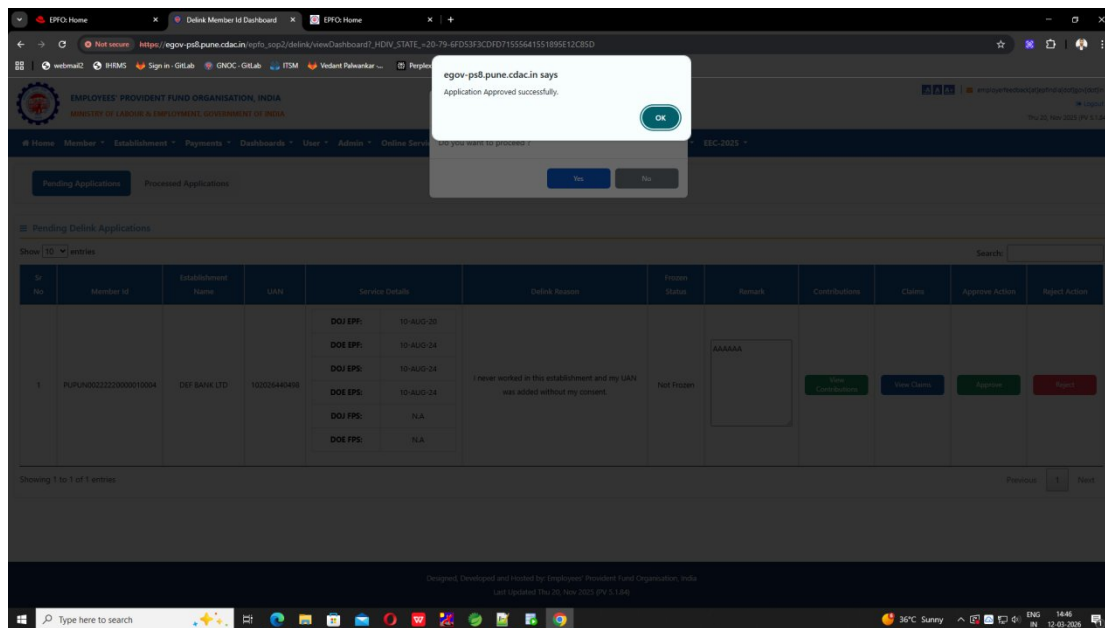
EPFO: Home × Delink Member Id Dashboard × EPFO: Home × +

Not secure https://egov-ps8.pune.cdac.in/epfo_sop2/delink/viewDashboard?_HDIV_STATE_=20-79-6FD53F3CDFD7155564155189SE12C85D

webmail2 IHRMS Sign in · GitLab GNOC · GitLab ITSM Vedant Palwankar -... Perplex

EMPLOYEES' PROVIDENT FUND ORGANISATION, INDIA
MINISTRY OF LABOUR & EMPLOYMENT, GOVERNMENT OF INDIA

Thu 20, Nov 2025 (PV 5.1.84)

Home Member Establishment Payments Dashboards User Admin Online Servi EEC-2025

egov-ps8.pune.cdac.in says
Application Approved successfully.
OK

Do you want to proceed ?
Yes No

Pending Applications Processed Applications

Pending Delink Applications

Show 10 entries

Search:

| Sr No | Member Id | Establishment Name | UAN | Service Details | Delink Reason | Frozen Status | Remark | Contributions | Claims | Approve Action | Reject Action |
|---|---|---|---|---|---|---|---|---|---|---|---|
| 1 | PUPUN0022222000010004 | DEF BANK LTD | 102026440498 | DOJ EPF: 10-AUG-20 DOE EPF: 10-AUG-24 DOJ EPS: 10-AUG-24 DOE EPS: 10-AUG-24 DOJ FPS: N.A DOE FPS: N.A | I never worked in this establishment and my UAN was added without my consent. | Not Frozen | AAAAAA | View Contributions | View Claims | Approve | Reject |

Showing 1 to 1 of 1 entries

Previous 1 Next

Designed, Developed and Hosted by: Employees' Provident Fund Organisation, India
Last Updated Thu 20, Nov 2025 (PV 5.1.84)

Type here to search

36°C Sunny ENG IN 14:46 12-03-2026